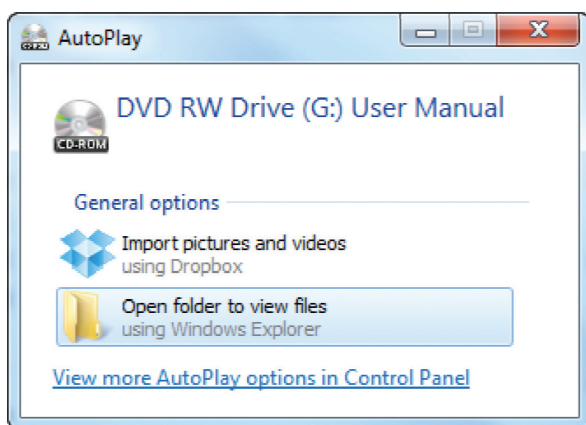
AutoPlay

CD-ROM

DVD RW Drive (G:) User Manual

General options

Import pictures and videos
using Dropbox

Open folder to view files
using Windows Explorer

View more AutoPlay options in Control Panel